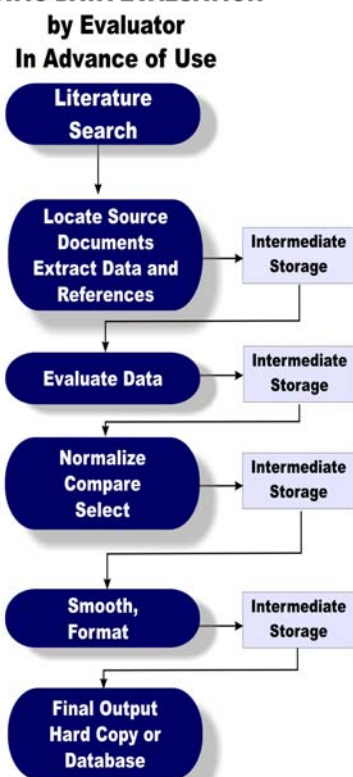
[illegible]
by Evaluator
In Advance of Use

Literature Search

Locate Source Documents Extract Data and References

Intermediate Storage

Evaluate Data

Intermediate Storage

Normalize Compare Select

Intermediate Storage

Smooth, Format

Intermediate Storage

Final Output Hard Copy or Database